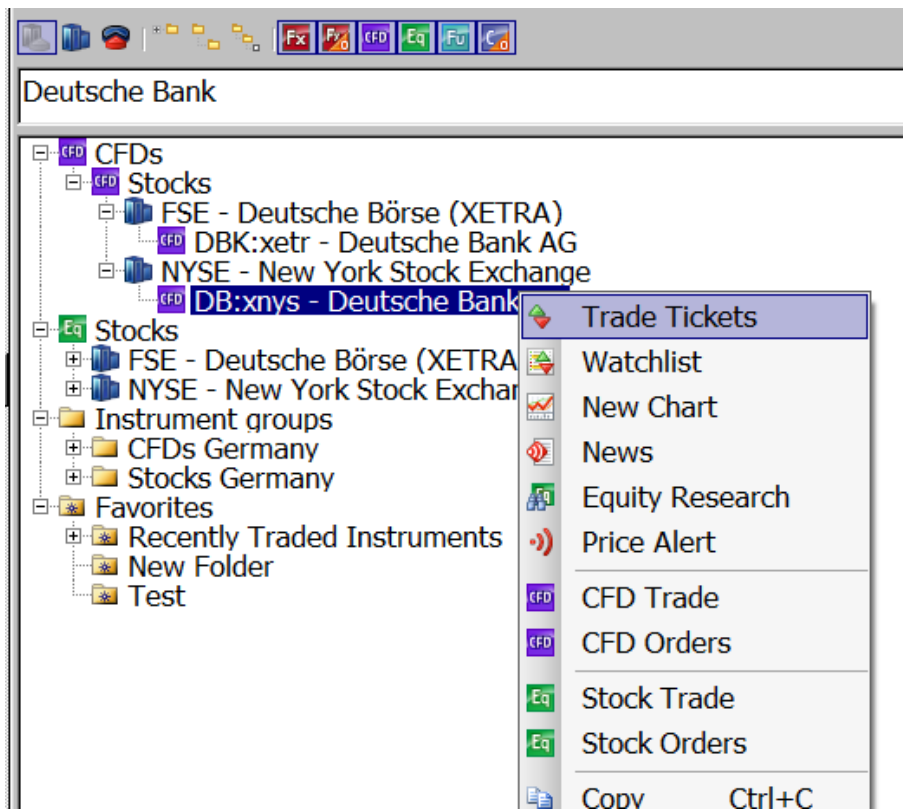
Fx Fo CFD Eq Fu Co

Deutsche Bank

CFD CFDs
CFD Stocks
FSE - Deutsche Börse (XETRA)
CFD DBK:xetr - Deutsche Bank AG
NYSE - New York Stock Exchange
CFD DB:xnys - Deutsche Bank
Eq Stocks
FSE - Deutsche Börse (XETRA
NYSE - New York Stock Exchar
Instrument groups
CFDs Germany
Stocks Germany
Favorites
Recently Traded Instruments
New Folder
Test

Trade Tickets
Watchlist
New Chart
News
Equity Research
Price Alert
CFD CFD Trade
CFD CFD Orders
Eq Stock Trade
Eq Stock Orders
Copy Ctrl+C